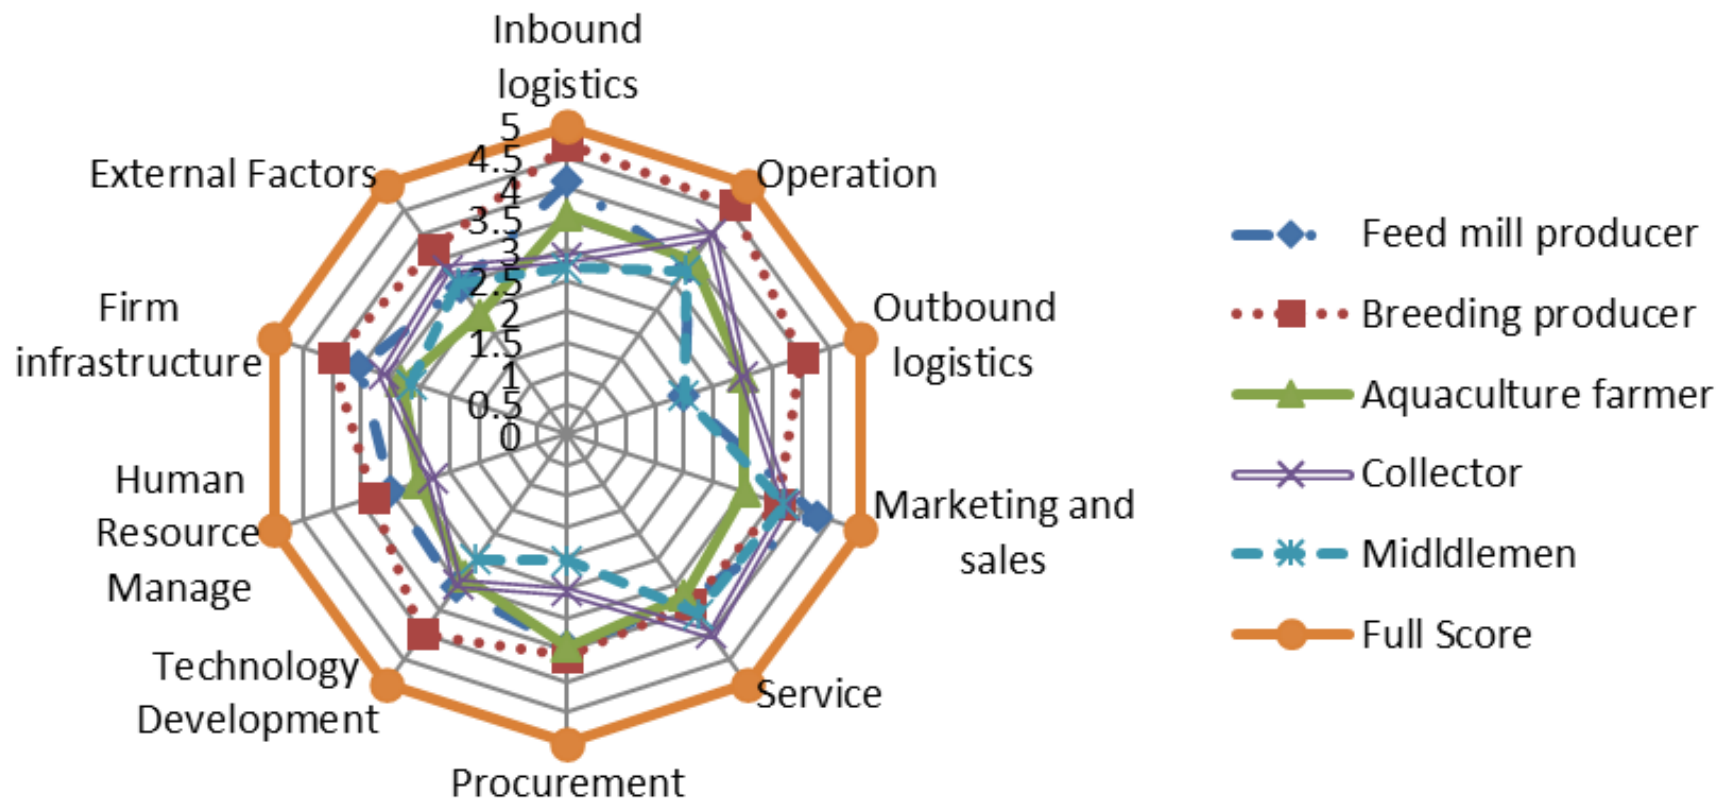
Inbound logistics

5
4.5
4
3.5
3
2.5
2
1.5
1
0.5
0

Operation

Outbound logistics

Marketing and sales

Service

Procurement

Technology Development

Human Resource Manage

Firm infrastructure

External Factors

Feed mill producer
Breeding producer
Aquaculture farmer
Collector
Midldlemen
Full Score